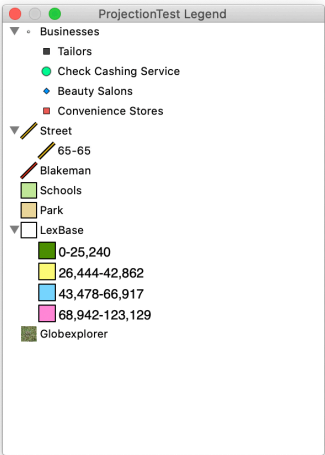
ProjectionTest Legend

Businesses
Tailors
Check Cashing Service
Beauty Salons
Convenience Stores
Street
65-65
Blakeman
Schools
Park
LexBase
0-25,240
26,444-42,862
43,478-66,917
68,942-123,129
Globexplorer